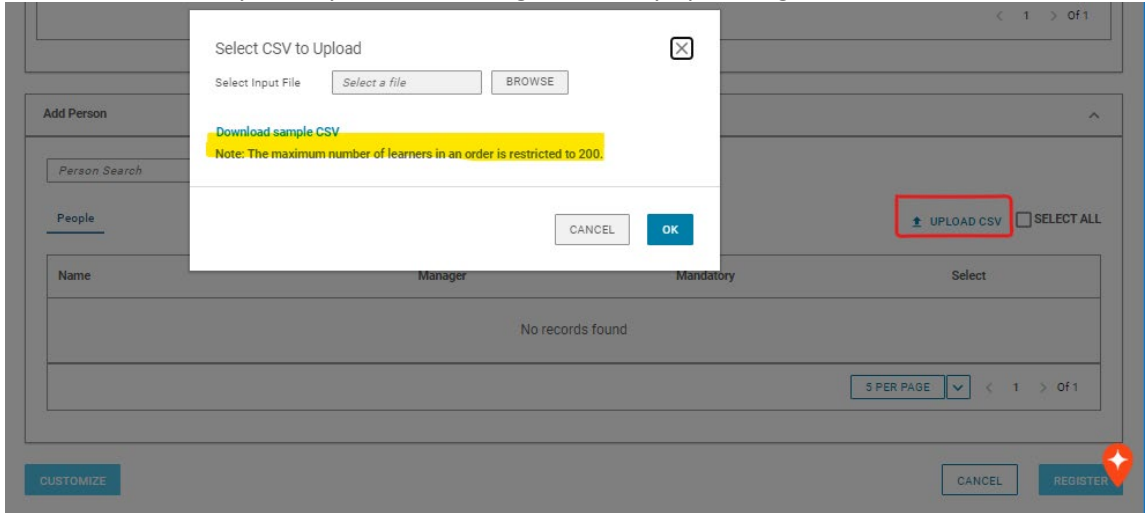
< 1 > Of 1

Select CSV to Upload

Select Input File | Select a file | BROWSE

Download sample CSV

Note: The maximum number of learners in an order is restricted to 200.

CANCEL | OK

Add Person

Person Search

People

UPLOAD CSV | SELECT ALL

| Name | Manager | Mandatory | Select |
|---|---|---|---|
| No records found | | | |

5 PER PAGE < 1 > Of 1

CUSTOMIZE

CANCEL | REGISTER